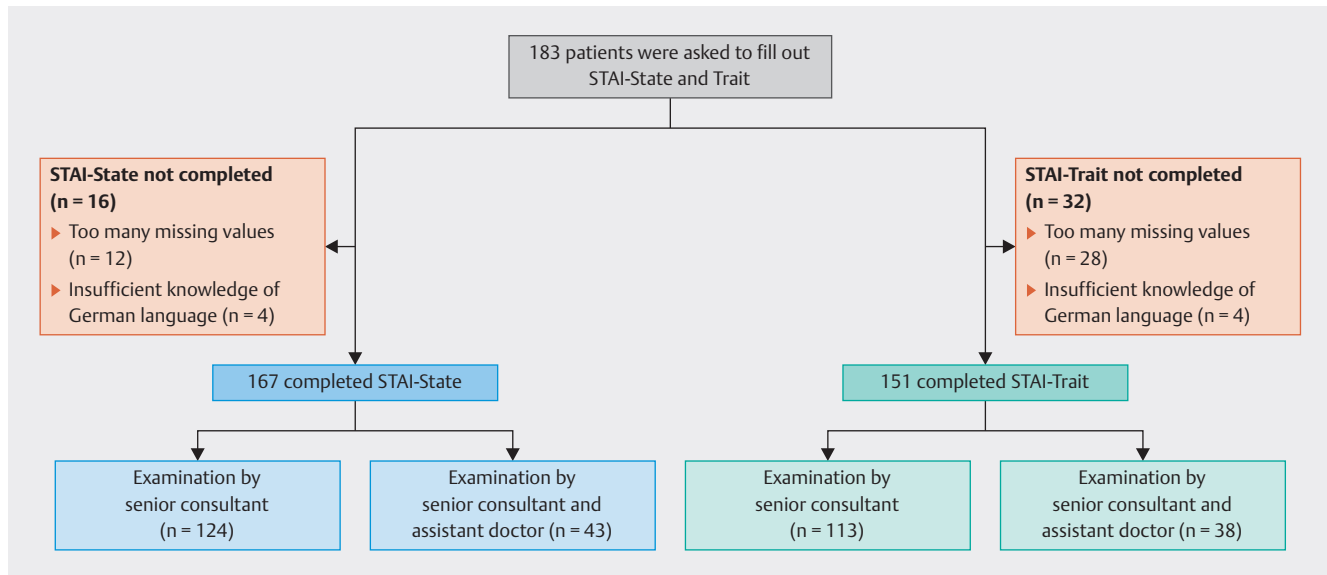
183 patients were asked to fill out STAI-State and Trait

**STAI-State not completed (n = 16)**
- Too many missing values (n = 12)
- Insufficient knowledge of German language (n = 4)

**STAI-Trait not completed (n = 32)**
- Too many missing values (n = 28)
- Insufficient knowledge of German language (n = 4)

167 completed STAI-State

151 completed STAI-Trait

Examination by senior consultant (n = 124)

Examination by senior consultant and assistant doctor (n = 43)

Examination by senior consultant (n = 113)

Examination by senior consultant and assistant doctor (n = 38)